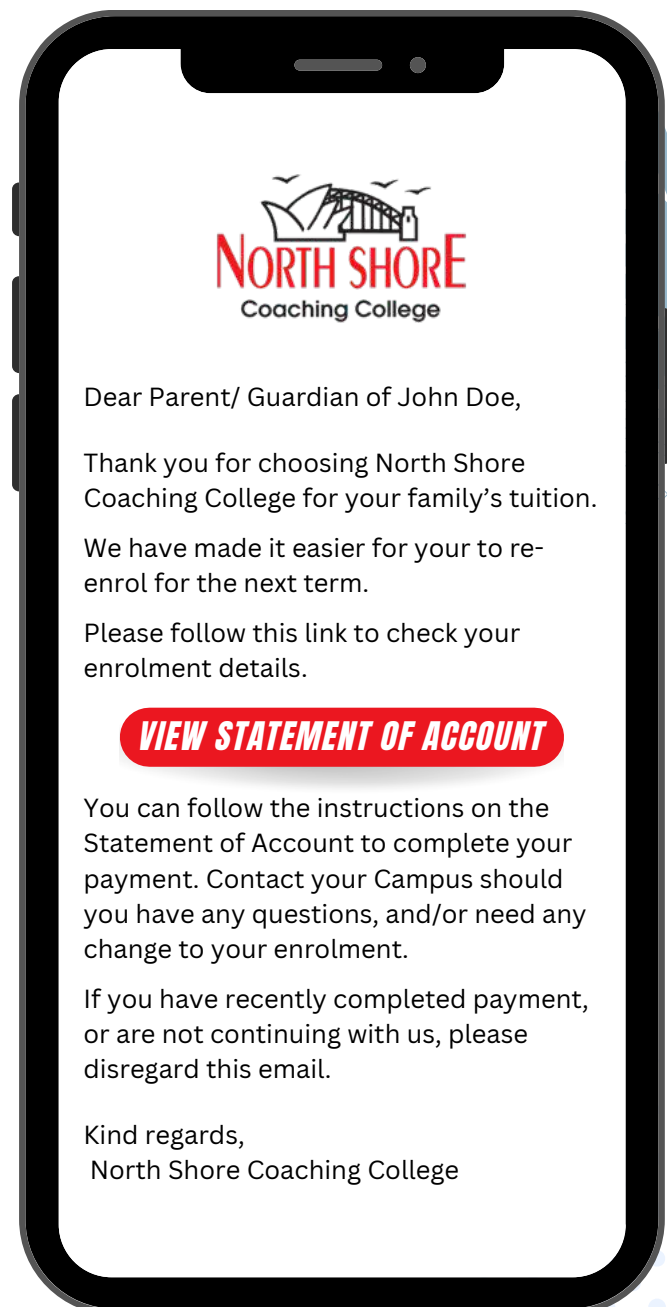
NORTH SHORE
Coaching College

Dear Parent/ Guardian of John Doe,

Thank you for choosing North Shore Coaching College for your family's tuition.

We have made it easier for your to re-enrol for the next term.

Please follow this link to check your enrolment details.

VIEW STATEMENT OF ACCOUNT

You can follow the instructions on the Statement of Account to complete your payment. Contact your Campus should you have any questions, and/or need any change to your enrolment.

If you have recently completed payment, or are not continuing with us, please disregard this email.

Kind regards,
North Shore Coaching College